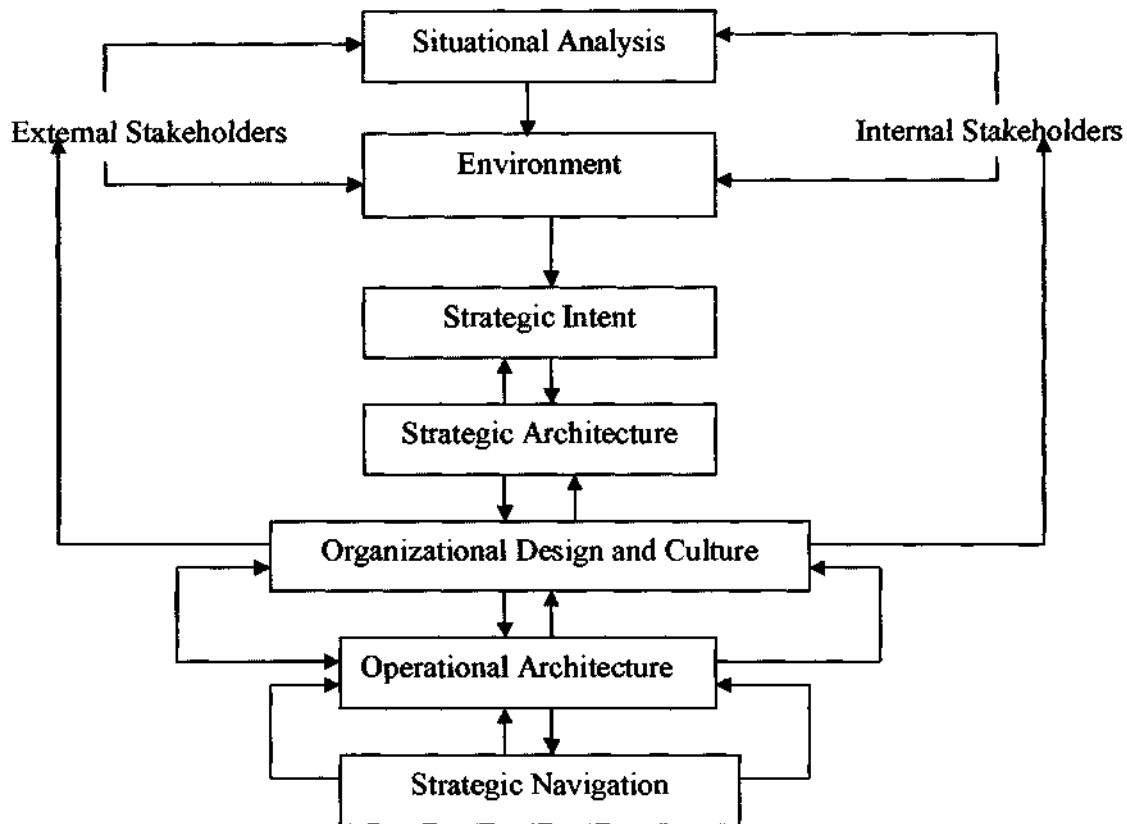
Situational Analysis

External Stakeholders

Environment

Internal Stakeholders

Strategic Intent

Strategic Architecture

Organizational Design and Culture

Operational Architecture

Strategic Navigation